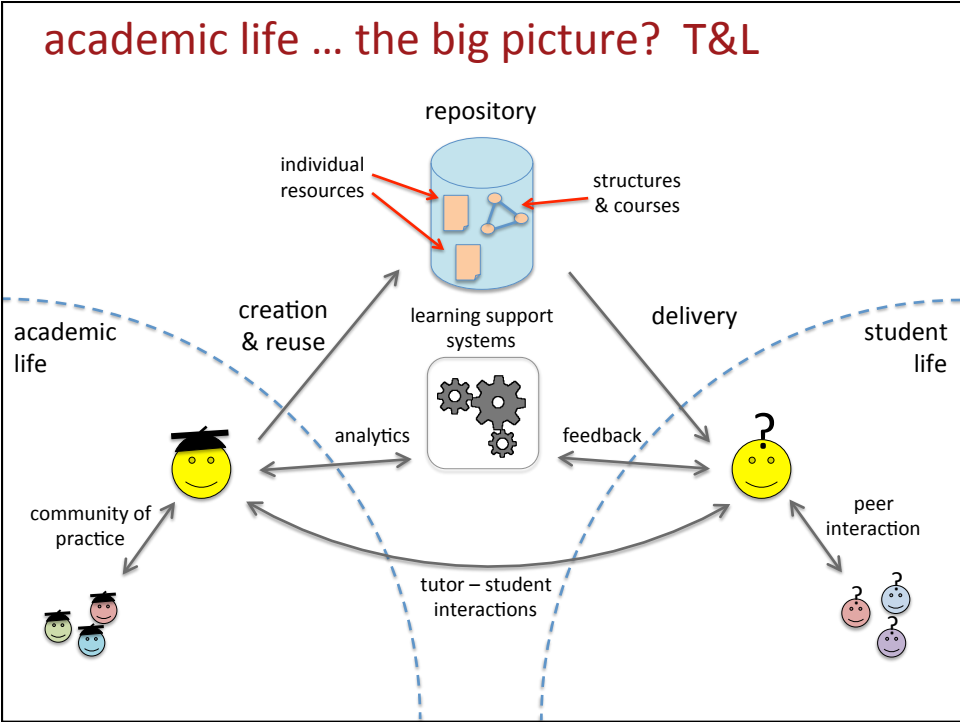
academic life … the big picture? T&L

repository

individual resources

structures & courses

creation & reuse

delivery

academic life

student life

learning support systems

analytics

feedback

community of practice

peer interaction

tutor – student interactions

?

?

?

?